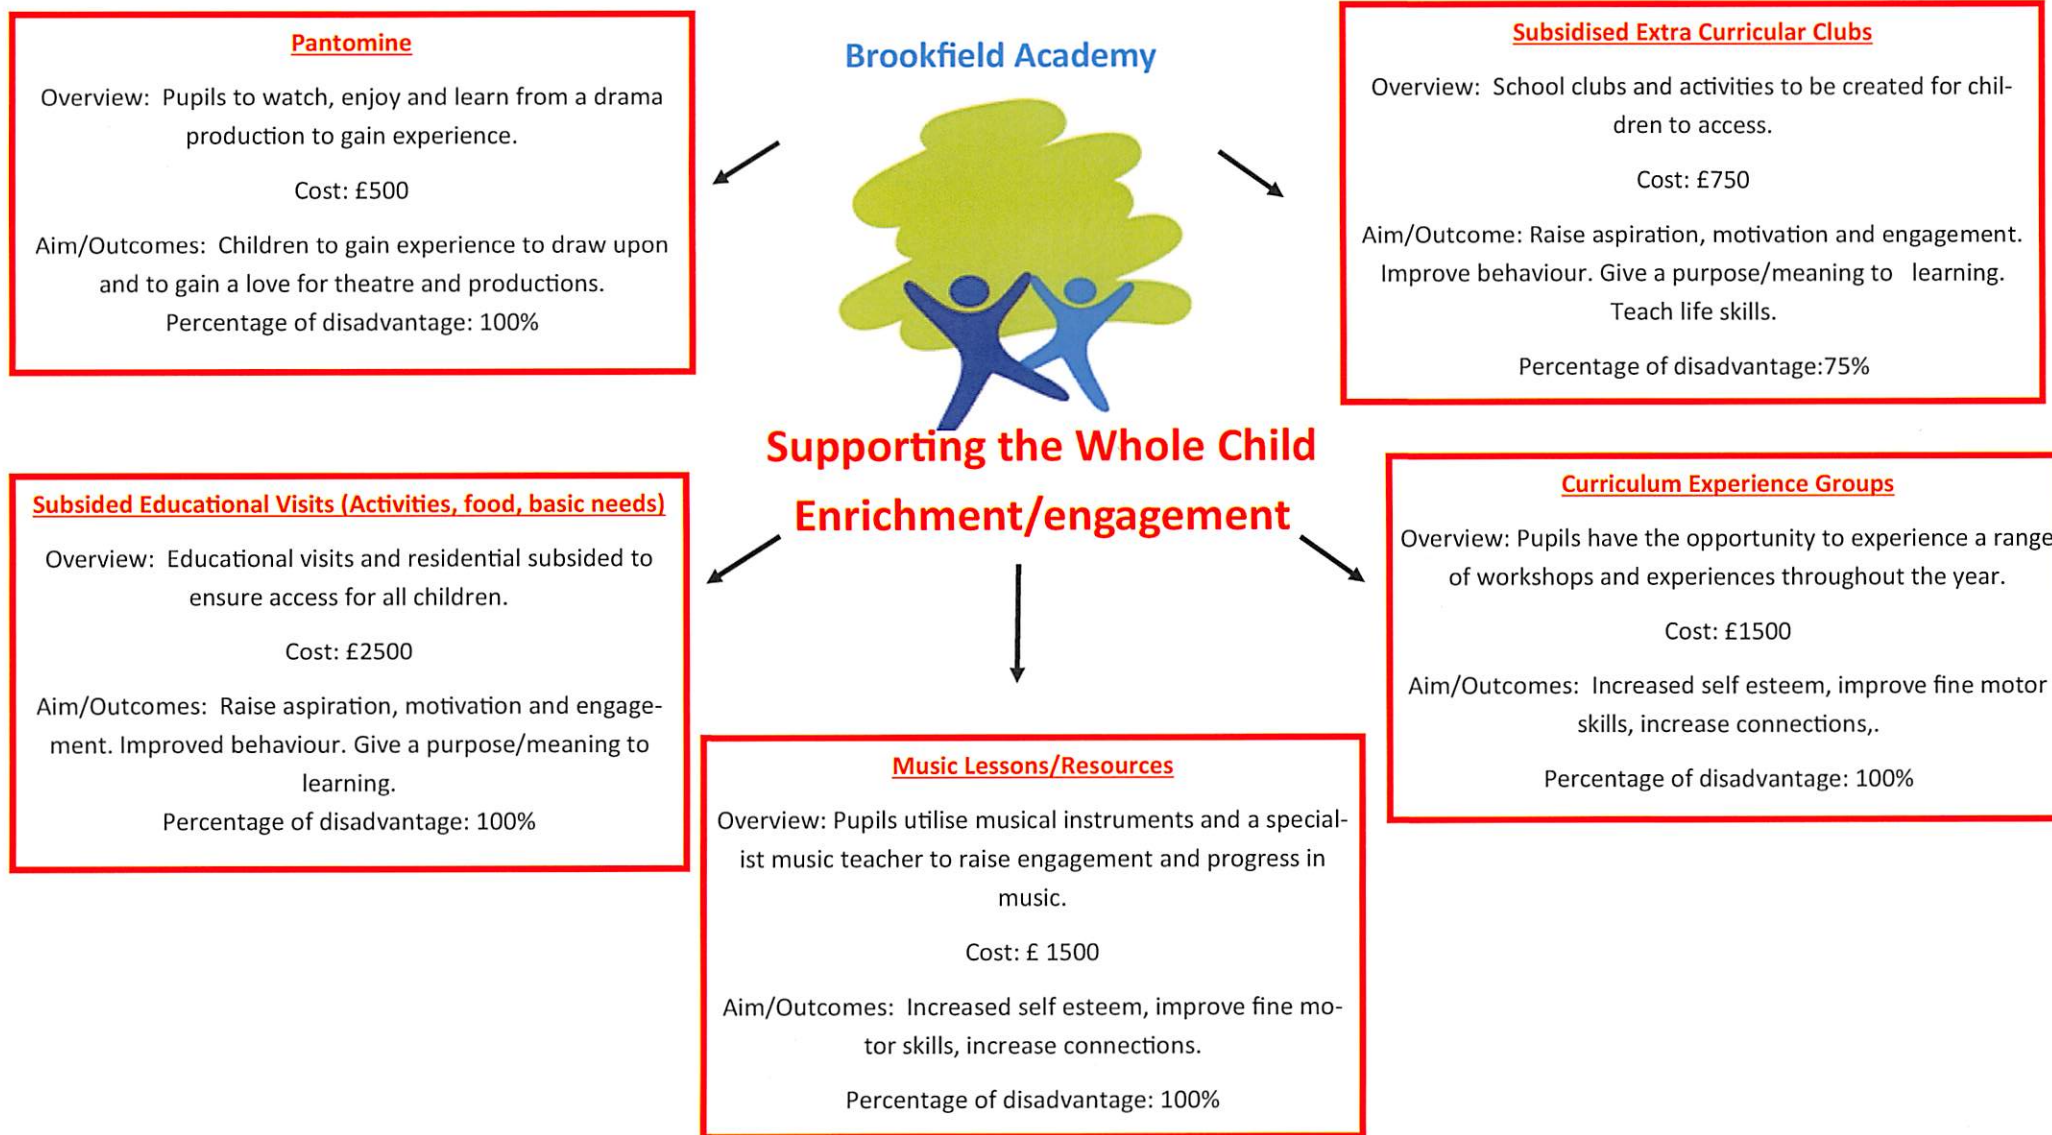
Pantomine

Overview: Pupils to watch, enjoy and learn from a drama production to gain experience.

Cost: £500

Aim/Outcomes: Children to gain experience to draw upon and to gain a love for theatre and productions.
Percentage of disadvantage: 100%

Brookfield Academy

Subsidised Extra Curricular Clubs

Overview: School clubs and activities to be created for children to access.

Cost: £750

Aim/Outcome: Raise aspiration, motivation and engagement. Improve behaviour. Give a purpose/meaning to learning. Teach life skills.

Percentage of disadvantage:75%

Supporting the Whole Child

Enrichment/engagement

Subsided Educational Visits (Activities, food, basic needs)

Overview: Educational visits and residential subsided to ensure access for all children.

Cost: £2500

Aim/Outcomes: Raise aspiration, motivation and engagement. Improved behaviour. Give a purpose/meaning to learning.
Percentage of disadvantage: 100%

Curriculum Experience Groups

Overview: Pupils have the opportunity to experience a range of workshops and experiences throughout the year.

Cost: £1500

Aim/Outcomes: Increased self esteem, improve fine motor skills, increase connections,.

Percentage of disadvantage: 100%

Music Lessons/Resources

Overview: Pupils utilise musical instruments and a specialist music teacher to raise engagement and progress in music.

Cost: £ 1500

Aim/Outcomes: Increased self esteem, improve fine motor skills, increase connections.

Percentage of disadvantage: 100%